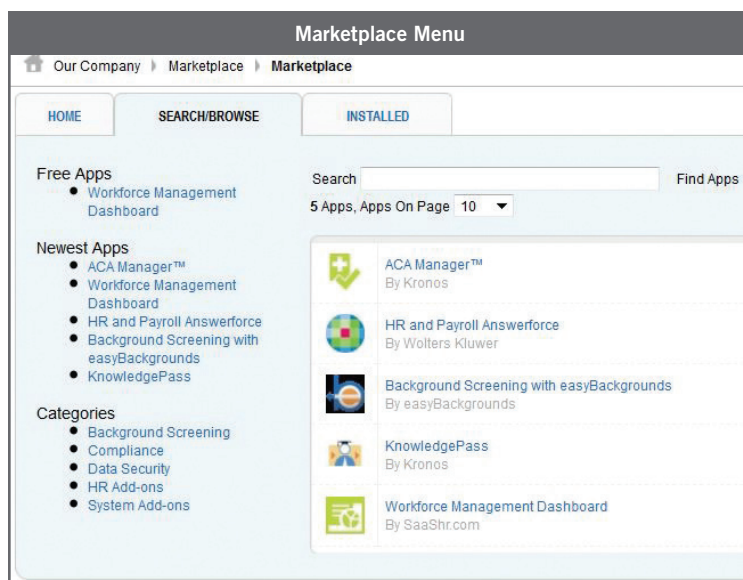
Marketplace Menu

Our Company ▸ Marketplace ▸ Marketplace

HOME

SEARCH/BROWSE

INSTALLED

Free Apps
- Workforce Management Dashboard

Newest Apps
- ACA Manager™
- Workforce Management Dashboard
- HR and Payroll Answerforce
- Background Screening with easyBackgrounds
- KnowledgePass

Categories
- Background Screening
- Compliance
- Data Security
- HR Add-ons
- System Add-ons

Search

Find Apps

5 Apps, Apps On Page 10

ACA Manager™
By Kronos

HR and Payroll Answerforce
By Wolters Kluwer

Background Screening with easyBackgrounds
By easyBackgrounds

KnowledgePass
By Kronos

Workforce Management Dashboard
By SaaShr.com